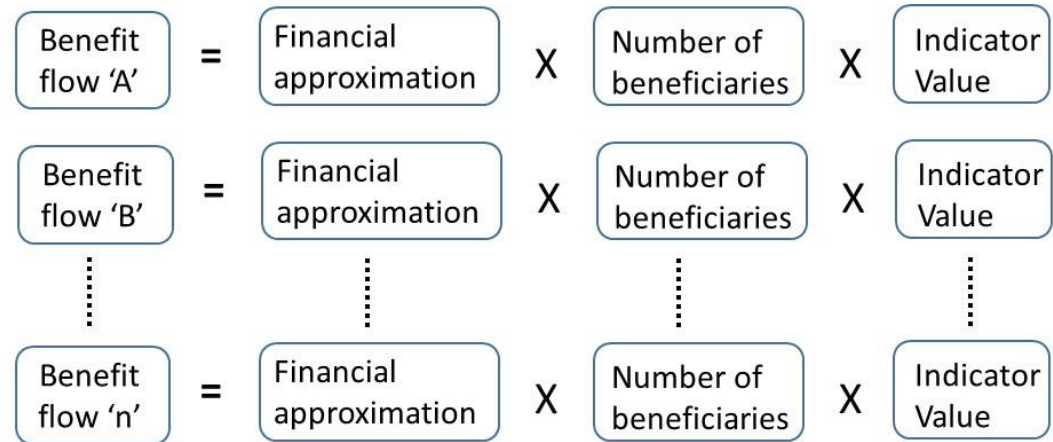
Benefit flow 'A' = Financial approximation X Number of beneficiaries X Indicator Value

Benefit flow 'B' = Financial approximation X Number of beneficiaries X Indicator Value

Benefit flow 'n' = Financial approximation X Number of beneficiaries X Indicator Value